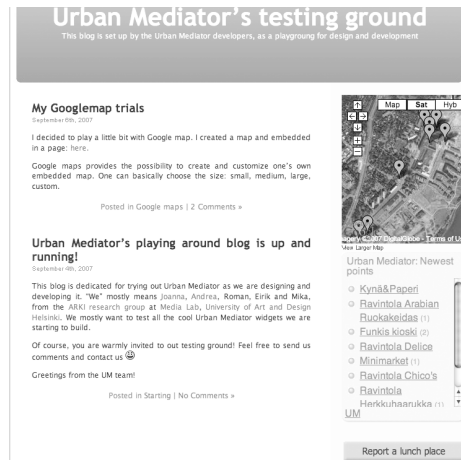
Urban Mediator's testing ground

This blog is set up by the Urban Mediator developers, as a playgroung for design and development

My Googlemap trials
September 6th, 2007

I decided to play a little bit with Google map. I created a map and embedded in a page: here.

Google maps provides the possibility to create and customize one's own embedded map. One can basically choose the size: small, medium, large, custom.

Posted in Google maps | 2 Comments »

Urban Mediator's playing around blog is up and running!
September 4th, 2007

This blog is dedicated for trying out Urban Mediator as we are designing and developing it. "We" mostly means Joanna, Andrea, Roman, Eirik and Mika, from the ARKI research group at Media Lab, University of Art and Design Helsinki. We mostly want to test all the cool Urban Mediator widgets we are starting to build.

Of course, you are warmly invited to out testing ground! Feel free to send us comments and contact us

Greetings from the UM team!

Posted in Starting | No Comments »

Map Sat Hyb

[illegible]agery ©2007 DigitalGlobe - Terms of U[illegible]
View Larger Map

Urban Mediator: Newest points

Kynä&Paperi
Ravintola Arabian Ruokakeidas (1)
Funkis kioski (2)
Ravintola Delice
Minimarket (1)
Ravintola Chico's
Ravintola Herkkuhaarukka (1)
UM

Report a lunch place